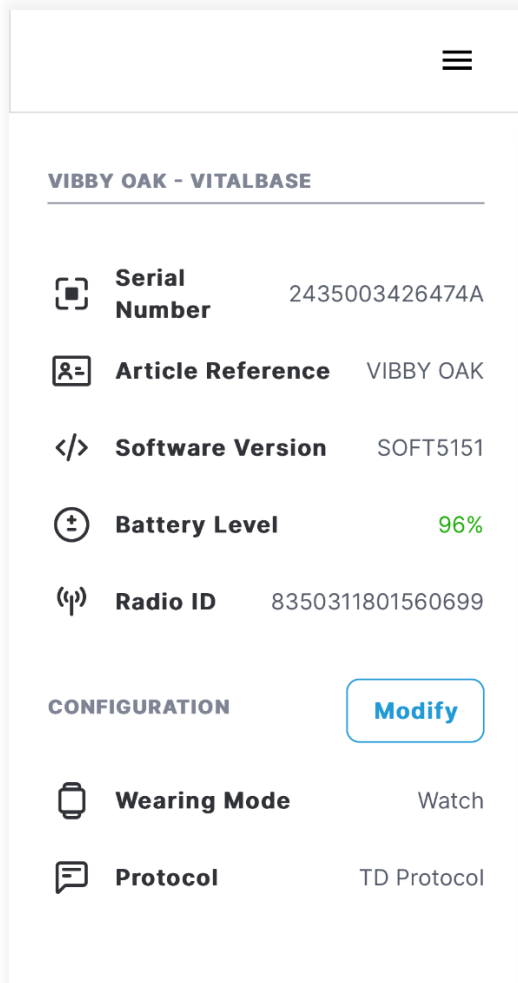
VIBBY OAK - VITALBASE

Serial Number 2435003426474A

Article Reference VIBBY OAK

Software Version SOFT5151

Battery Level 96%

Radio ID 8350311801560699

CONFIGURATION

Modify

Wearing Mode Watch

Protocol TD Protocol